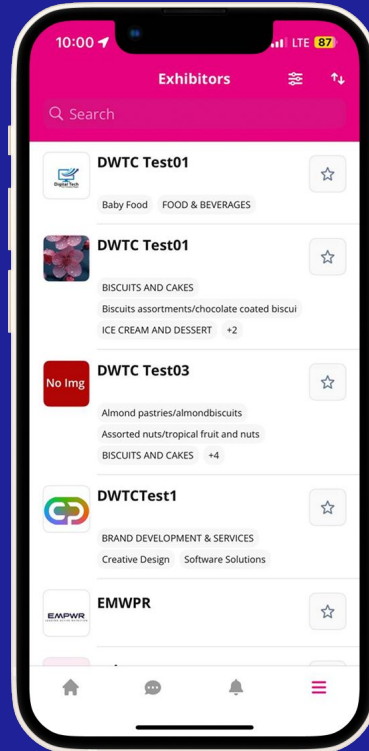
10:00 LTE 87

Exhibitors

Search

DWTC Test01
Baby Food FOOD & BEVERAGES

DWTC Test01
BISCUITS AND CAKES
Biscuits assortments/chocolate coated biscui
ICE CREAM AND DESSERT +2

No Img
DWTC Test03
Almond pastries/almondbiscuits
Assorted nuts/tropical fruit and nuts
BISCUITS AND CAKES +4

DWTCTest1
BRAND DEVELOPMENT & SERVICES
Creative Design Software Solutions

EMPWR
EMWPR